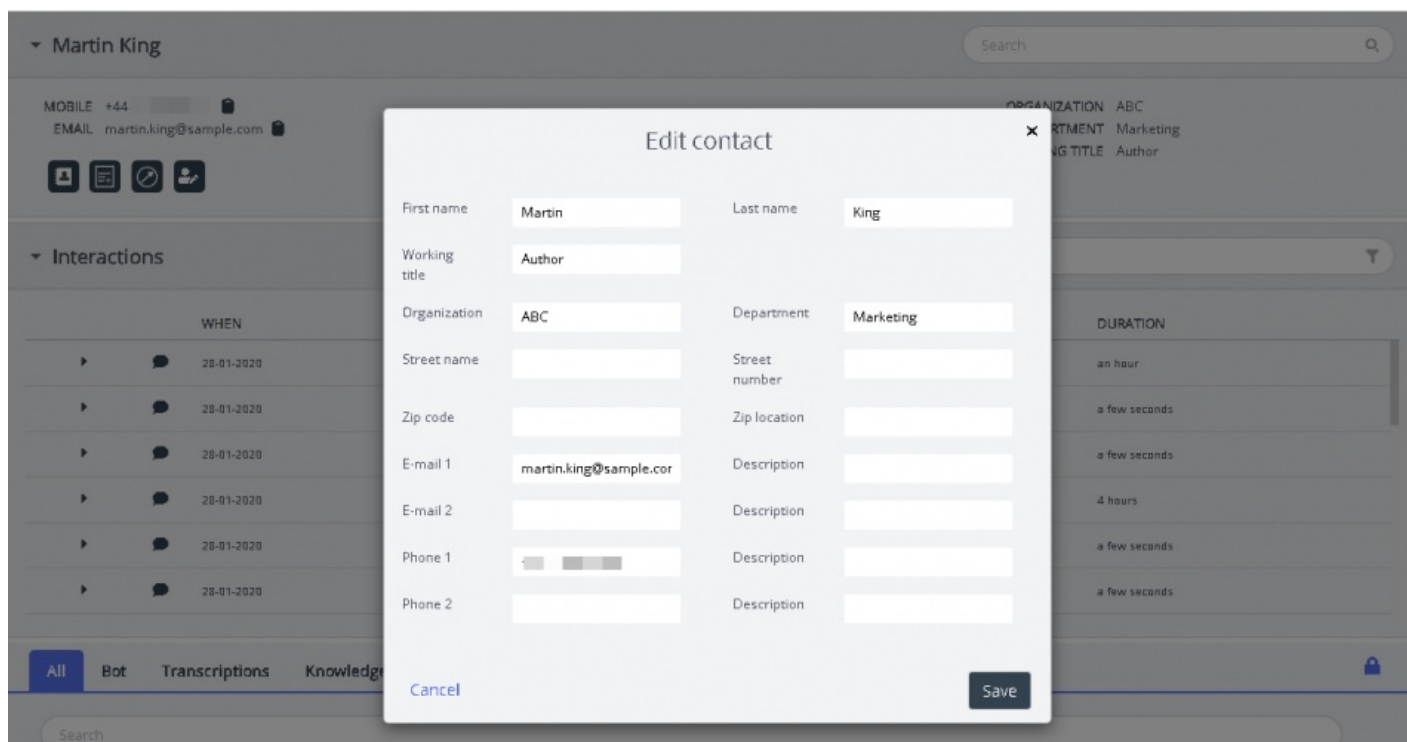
Martin King

Search

MOBILE +44
EMAIL martin.king@sample.com

ORGANIZATION ABC
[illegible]RTMENT Marketing
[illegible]G TITLE Author

Interactions

WHEN

| | | WHEN | DURATION |
|---|---|---|---|
| | | 28-01-2020 | an hour |
| | | 28-01-2020 | a few seconds |
| | | 28-01-2020 | a few seconds |
| | | 28-01-2020 | 4 hours |
| | | 28-01-2020 | a few seconds |
| | | 28-01-2020 | a few seconds |

All Bot Transcriptions Knowledg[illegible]

Search

Edit contact

×

First name Martin
Last name King
Working title Author
Organization ABC
Department Marketing
Street name
Street number
Zip code
Zip location
E-mail 1 martin.king@sample.cor
Description
E-mail 2
Description
Phone 1 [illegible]
Description
Phone 2
Description

Cancel
Save